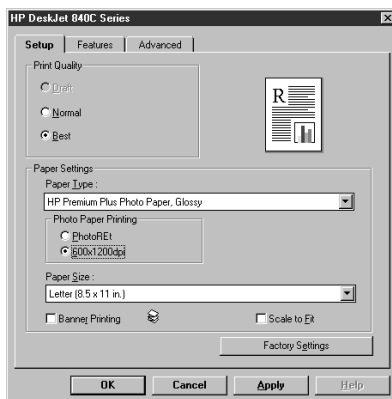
HP DeskJet 840C Series

Setup | Features | Advanced

Print Quality

Draft

Normal

Best

R

Paper Settings

Paper Type :

HP Premium Plus Photo Paper, Glossy

Photo Paper Printing

PhotoREt

600x1200dpi

Paper Size :

Letter (8.5 x 11 in.)

Banner Printing

Scale to Fit

Factory Settings

OK

Cancel

Apply

Help